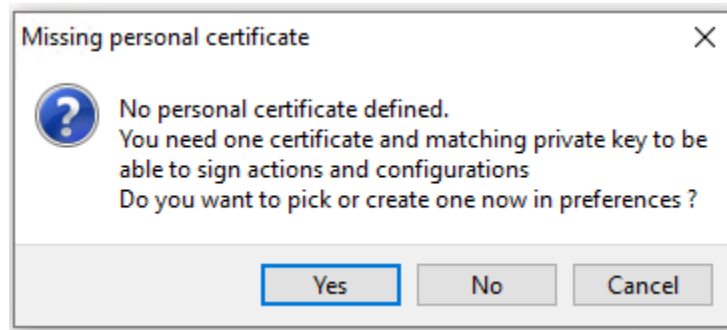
Missing personal certificate

X

No personal certificate defined.
You need one certificate and matching private key to be able to sign actions and configurations
Do you want to pick or create one now in preferences ?

Yes No Cancel